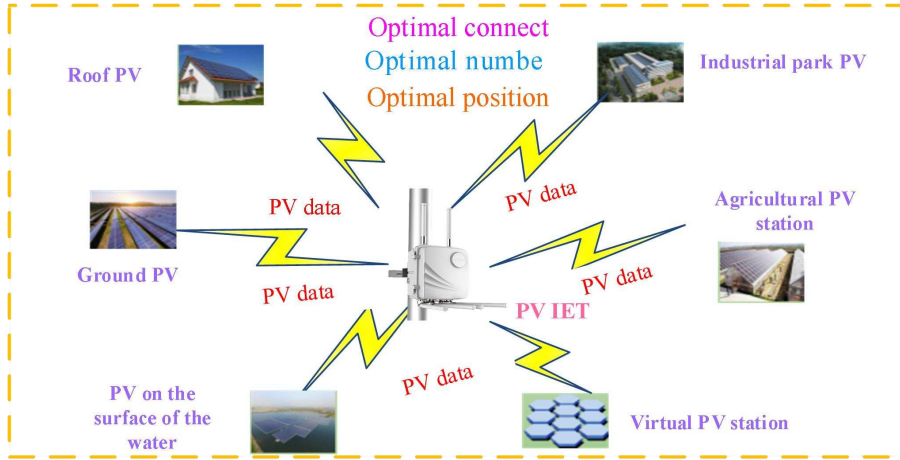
Optimal connect
Optimal numbe
Optimal position

Roof PV

Industrial park PV

PV data

PV data

Agricultural PV station

Ground PV

PV data

PV data

PV IET

PV on the surface of the water

PV data

Virtual PV station